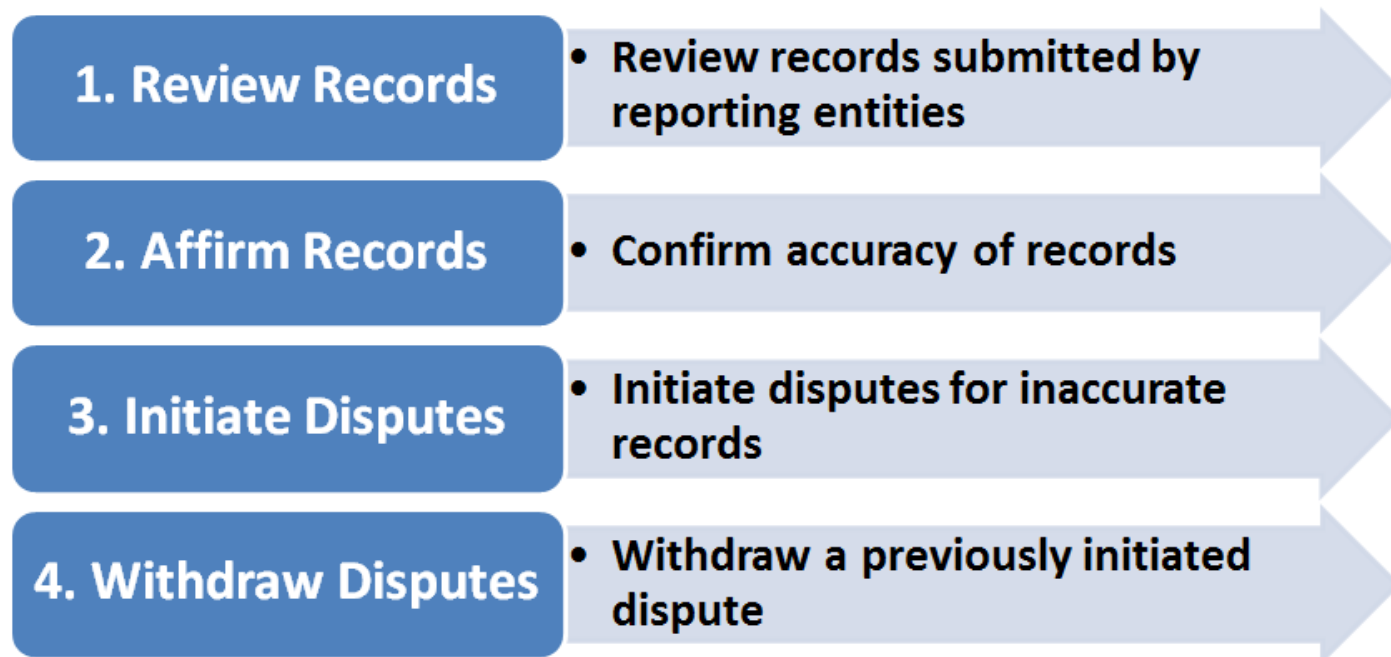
1. Review Records

• Review records submitted by reporting entities

2. Affirm Records

• Confirm accuracy of records

3. Initiate Disputes

• Initiate disputes for inaccurate records

4. Withdraw Disputes

• Withdraw a previously initiated dispute